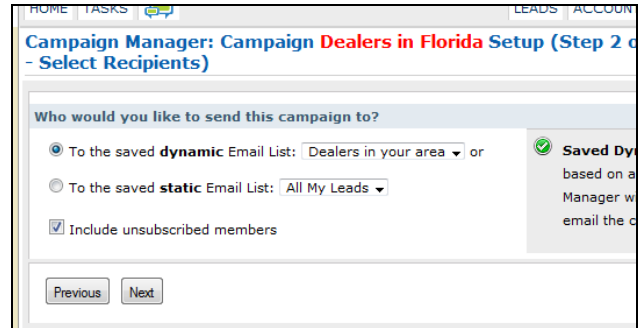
HOME TASKS LEADS ACCOUN

Campaign Manager: Campaign Dealers in Florida Setup (Step 2 o - Select Recipients)

Who would you like to send this campaign to?

To the saved dynamic Email List: Dealers in your area or

To the saved static Email List: All My Leads

Include unsubscribed members

Saved Dy based on a Manager w email the c

Previous Next